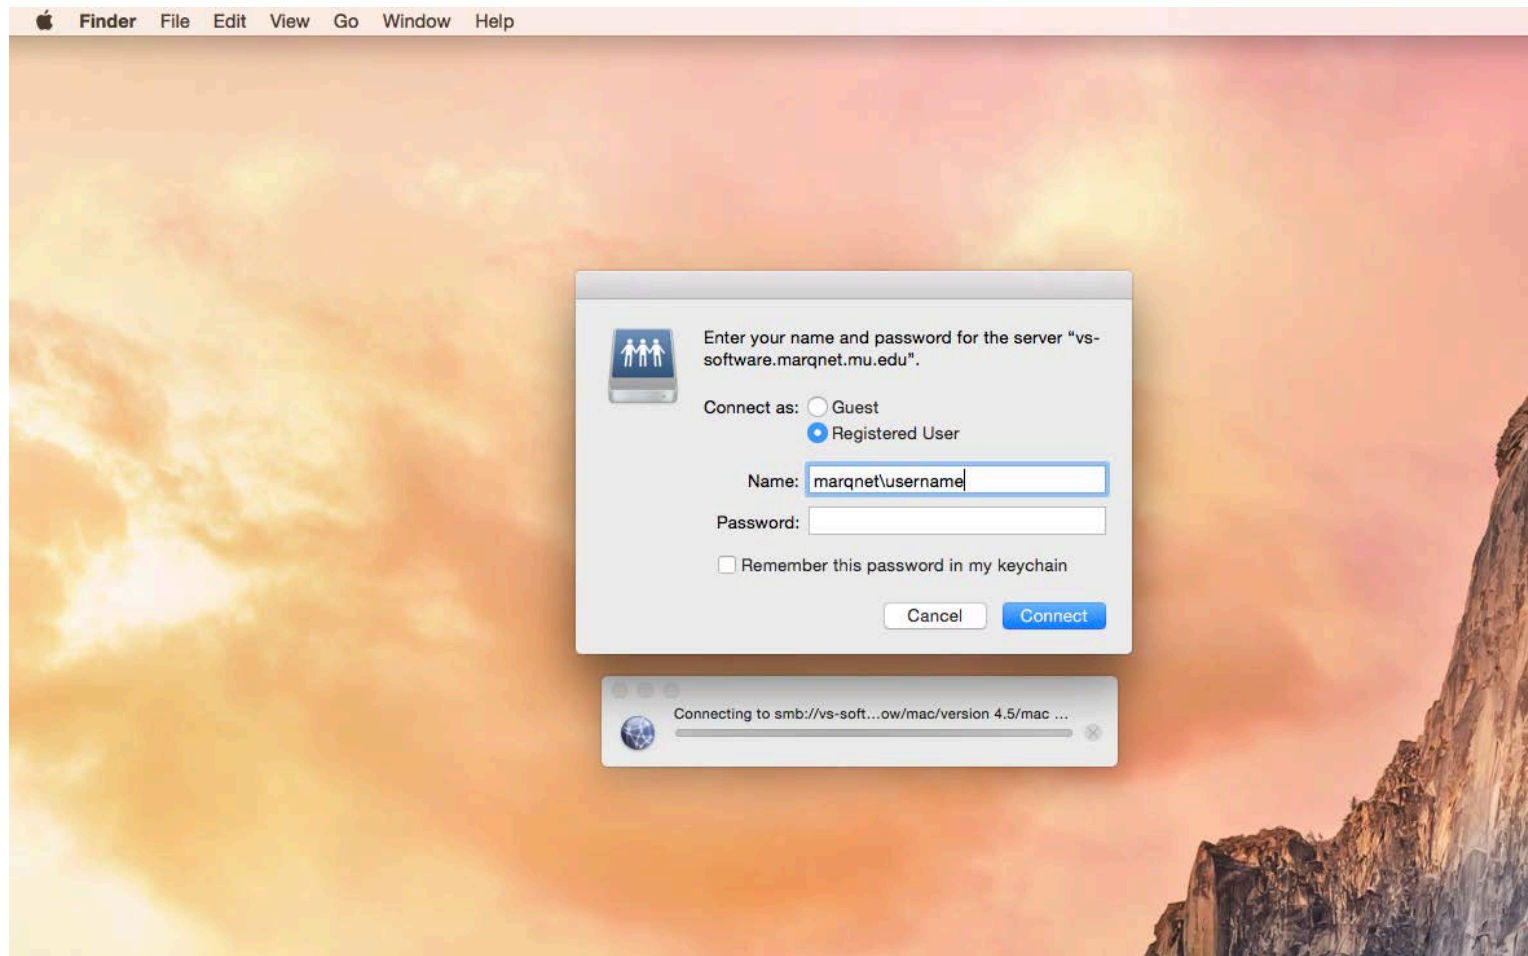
Finder File Edit View Go Window Help

Enter your name and password for the server "vs-software.marqnet.mu.edu".

Connect as: Guest
Registered User

Name: marqnet\username

Password:

Remember this password in my keychain

Cancel Connect

Connecting to smb://vs-soft...ow/mac/version 4.5/mac ...